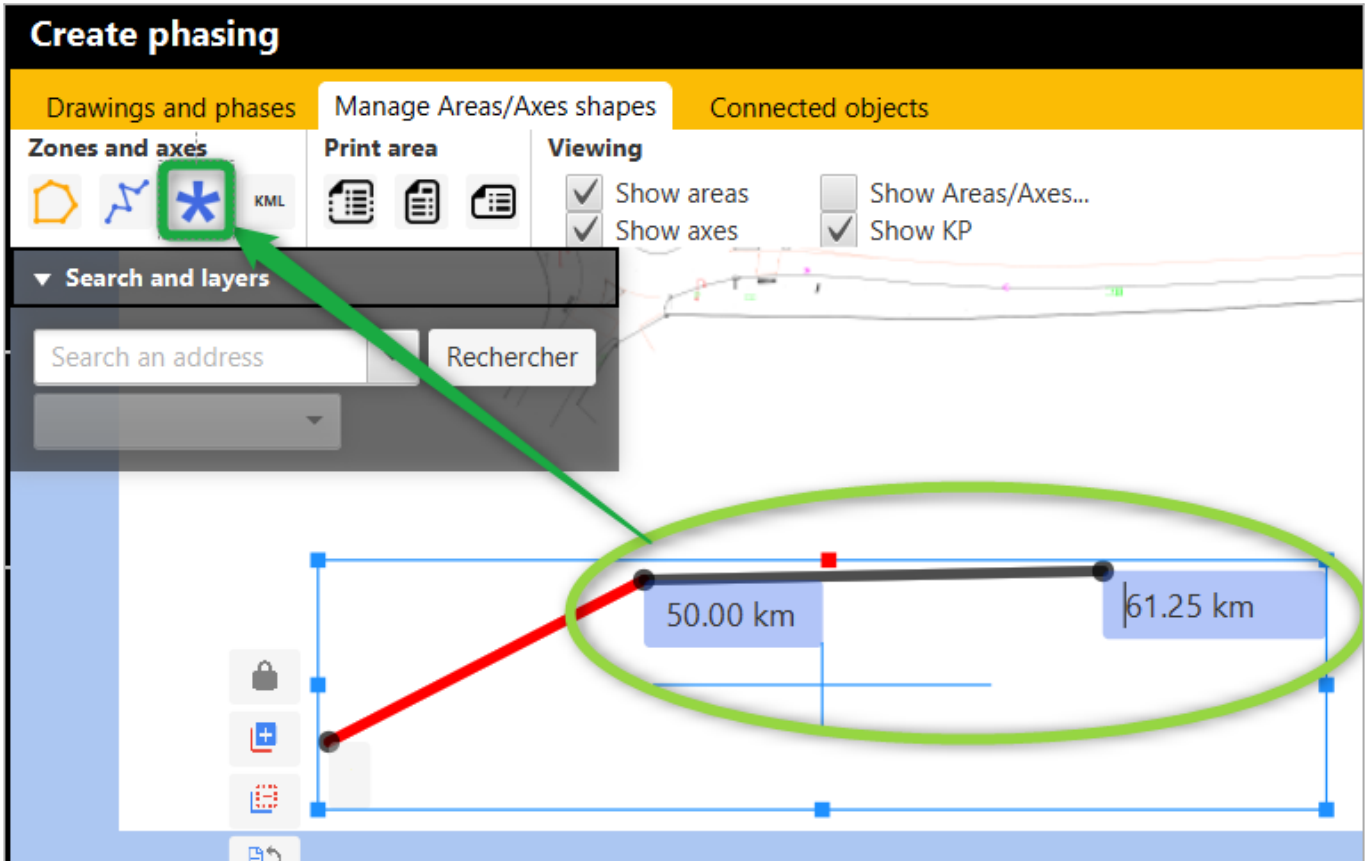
Create phasing

Drawings and phases
Manage Areas/Axes shapes
Connected objects

Zones and axes
KML
Print area
Viewing
Show areas
Show axes
Show Areas/Axes...
Show KP

Search and layers
Search an address
Rechercher

50.00 km
61.25 km